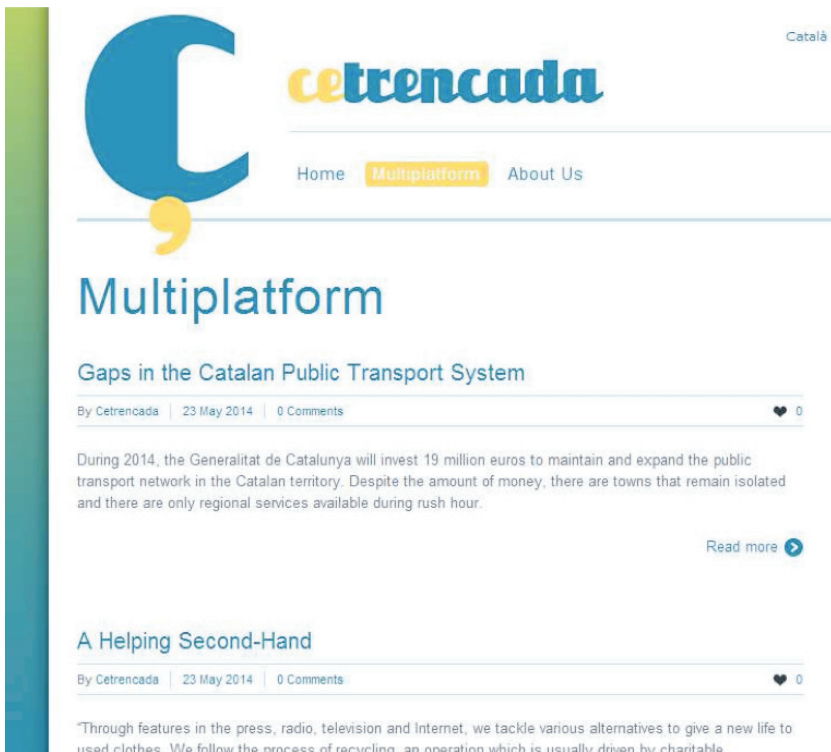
Català

cetrencada

Home Multiplatform About Us

Multiplatform

Gaps in the Catalan Public Transport System

By Cetrencada | 23 May 2014 | 0 Comments

0

During 2014, the Generalitat de Catalunya will invest 19 million euros to maintain and expand the public transport network in the Catalan territory. Despite the amount of money, there are towns that remain isolated and there are only regional services available during rush hour.

Read more

A Helping Second-Hand

By Cetrencada | 23 May 2014 | 0 Comments

0

"Through features in the press, radio, television and Internet, we tackle various alternatives to give a new life to used clothes. We follow the process of recycling, an operation which is usually driven by charitable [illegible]